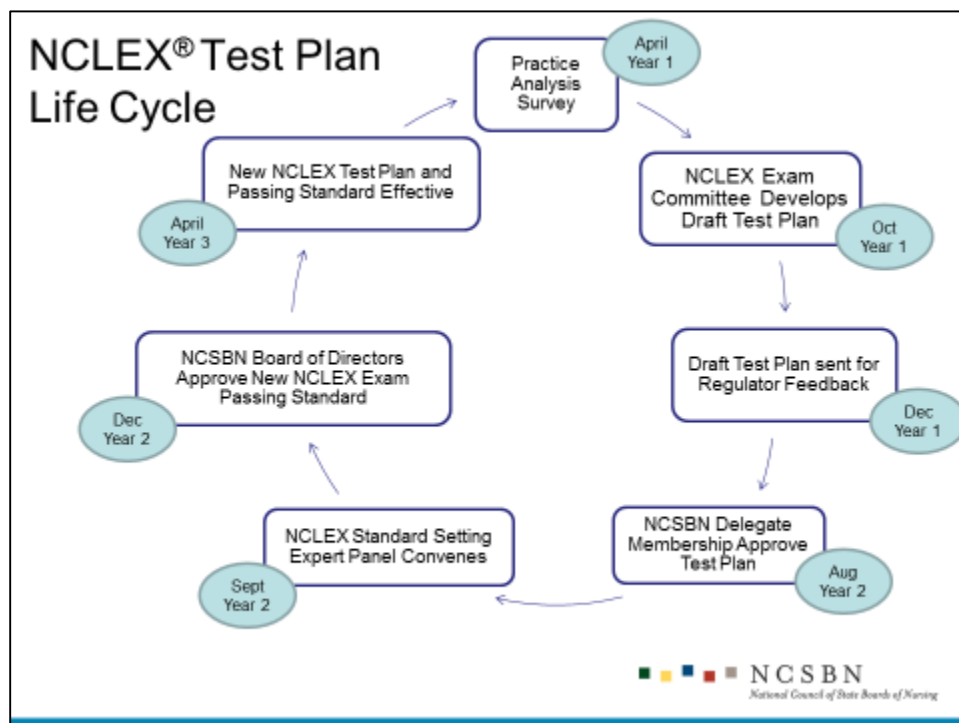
NCLEX® Test Plan Life Cycle

Practice Analysis Survey

April Year 1

NCLEX Exam Committee Develops Draft Test Plan

Oct Year 1

Draft Test Plan sent for Regulator Feedback

Dec Year 1

NCSBN Delegate Membership Approve Test Plan

Aug Year 2

NCLEX Standard Setting Expert Panel Convenes

Sept Year 2

NCSBN Board of Directors Approve New NCLEX Exam Passing Standard

Dec Year 2

New NCLEX Test Plan and Passing Standard Effective

April Year 3

NCSBN
National Council of State Boards of Nursing